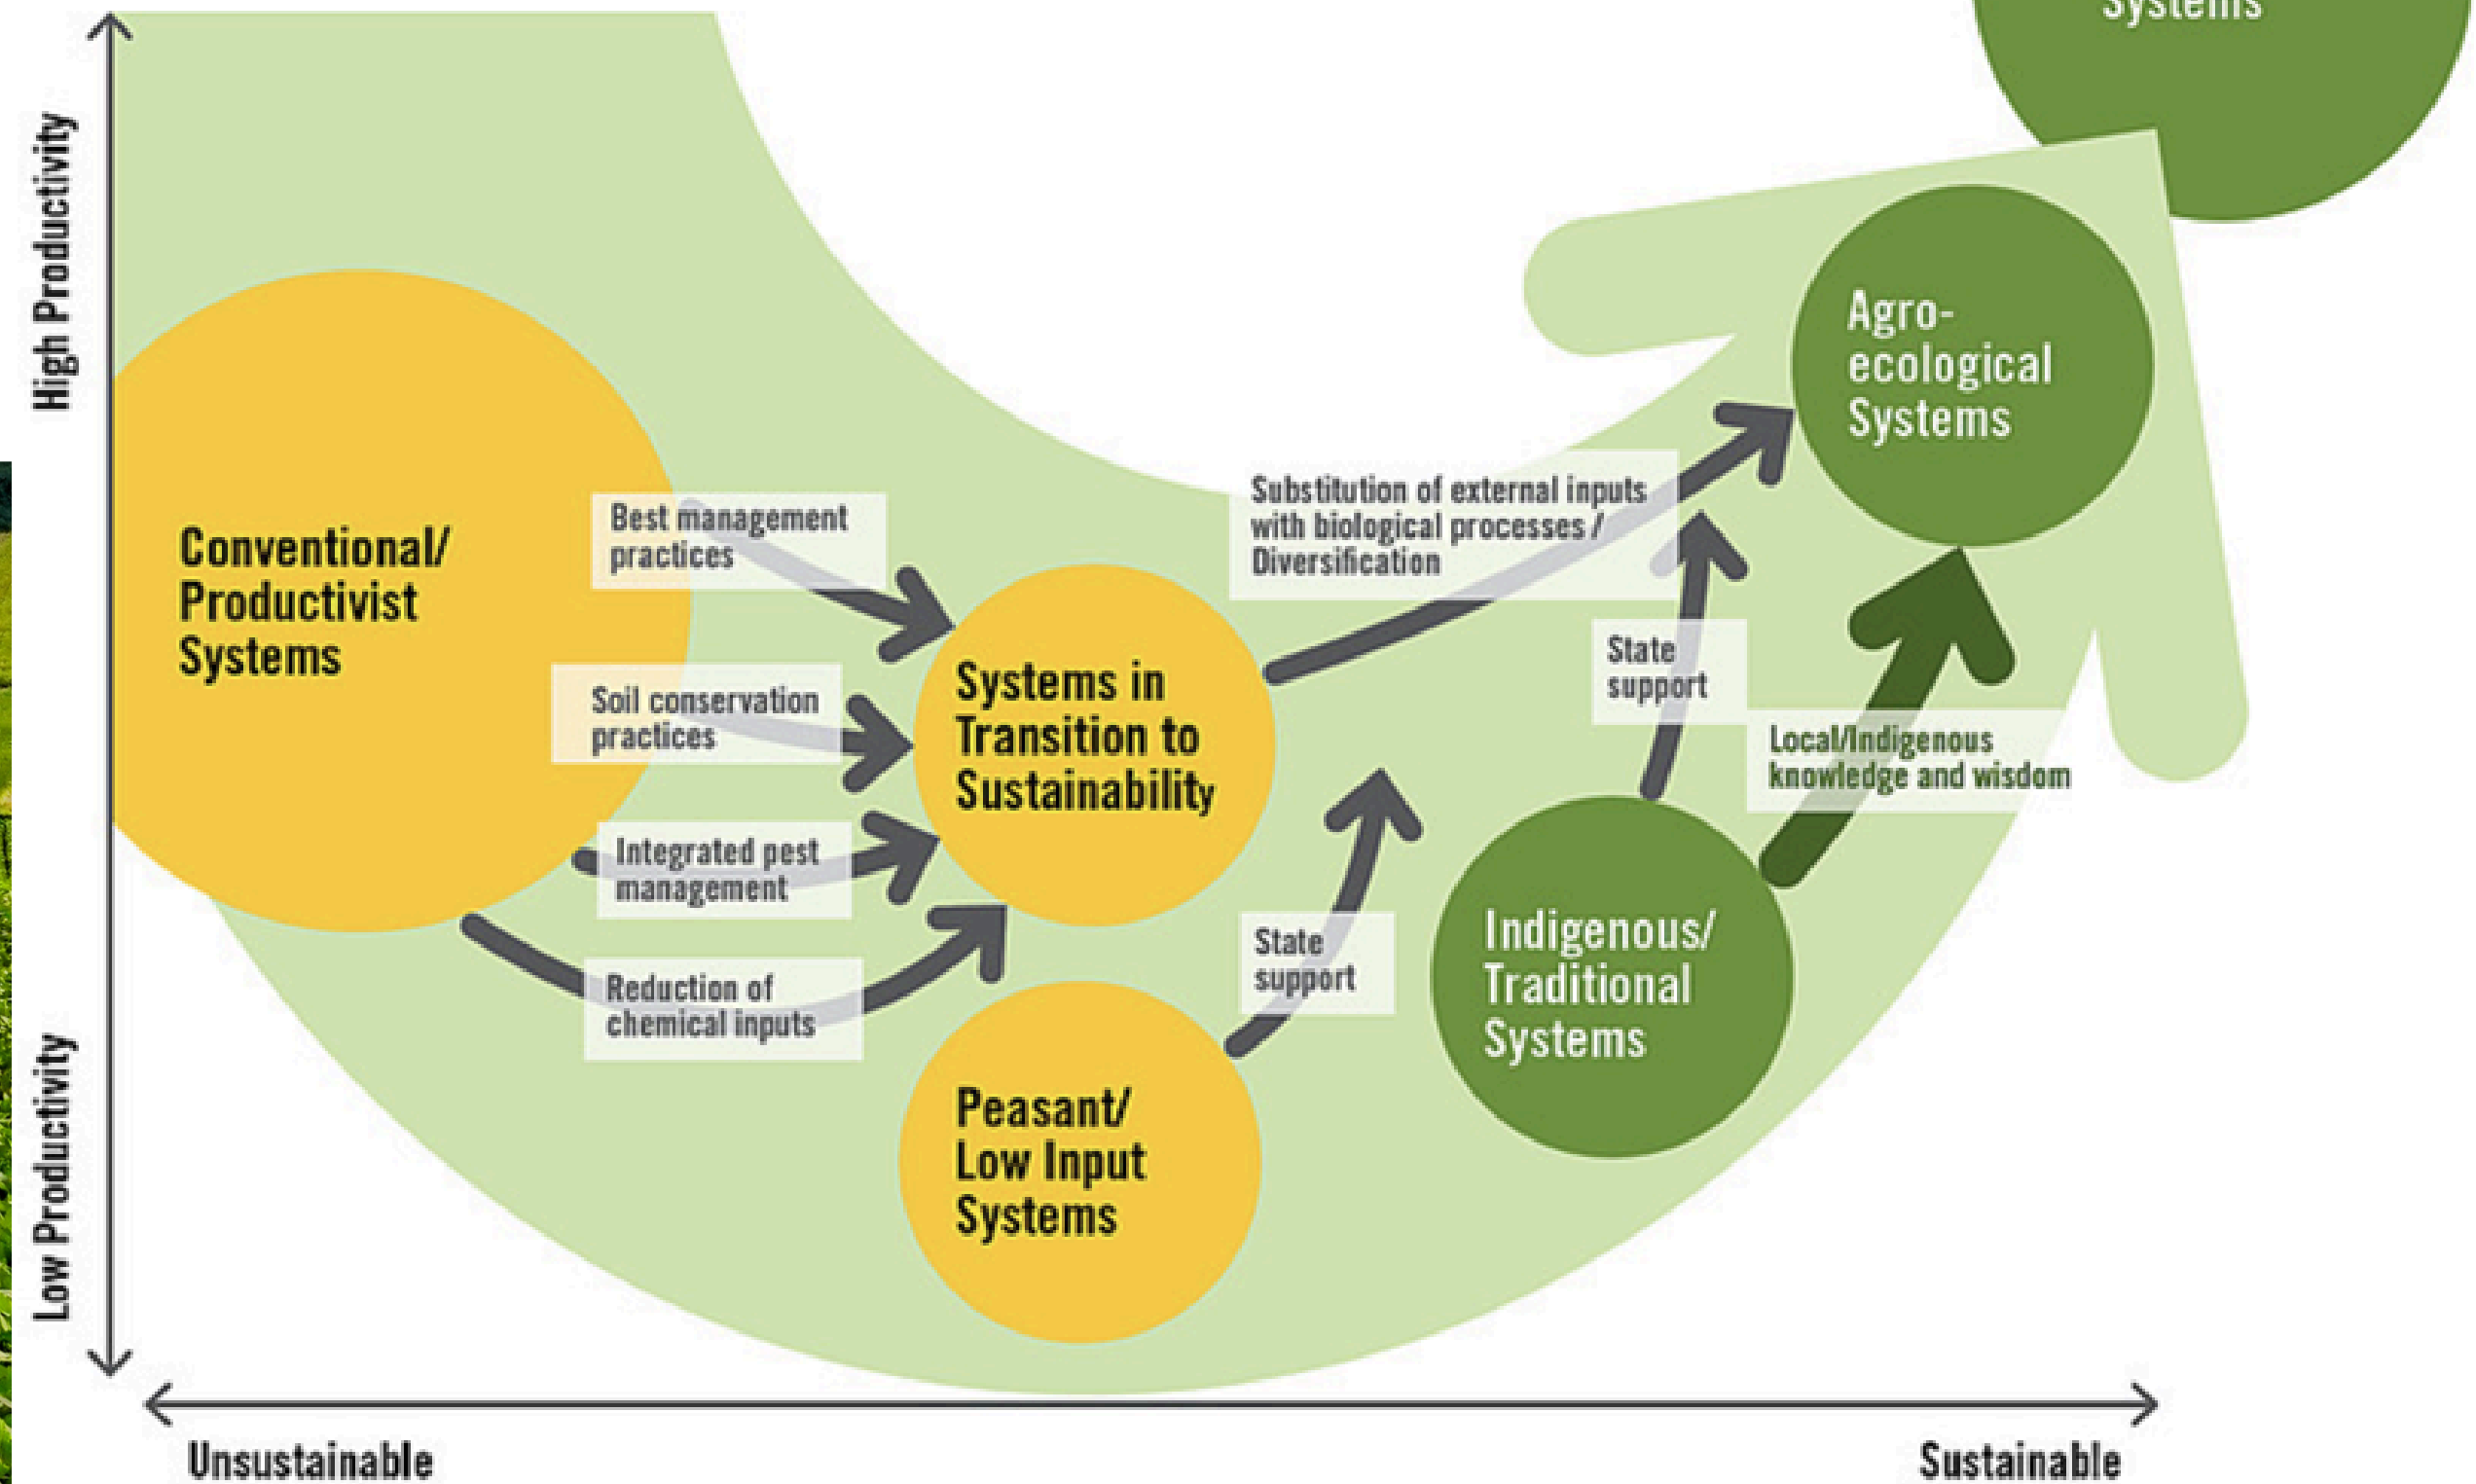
Systems

High Productivity

Low Productivity

Conventional/ Productivist Systems

Best management practices

Soil conservation practices

Integrated pest management

Reduction of chemical inputs

Systems in Transition to Sustainability

Peasant/ Low Input Systems

Substitution of external inputs with biological processes / Diversification

State support

State support

Agro-ecological Systems

Local/Indigenous knowledge and wisdom

Indigenous/ Traditional Systems

Unsustainable

Sustainable